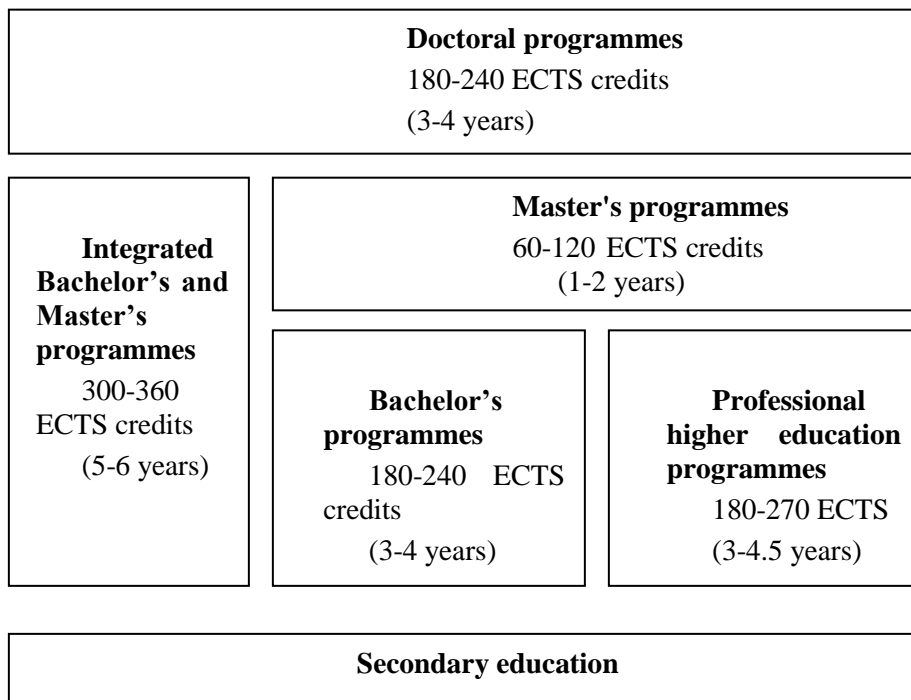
**Doctoral programmes**
180-240 ECTS credits
(3-4 years)

**Integrated Bachelor's and Master's programmes**
300-360 ECTS credits
(5-6 years)

**Master's programmes**
60-120 ECTS credits
(1-2 years)

**Bachelor's programmes**
180-240 ECTS credits
(3-4 years)

**Professional higher education programmes**
180-270 ECTS
(3-4.5 years)

**Secondary education**